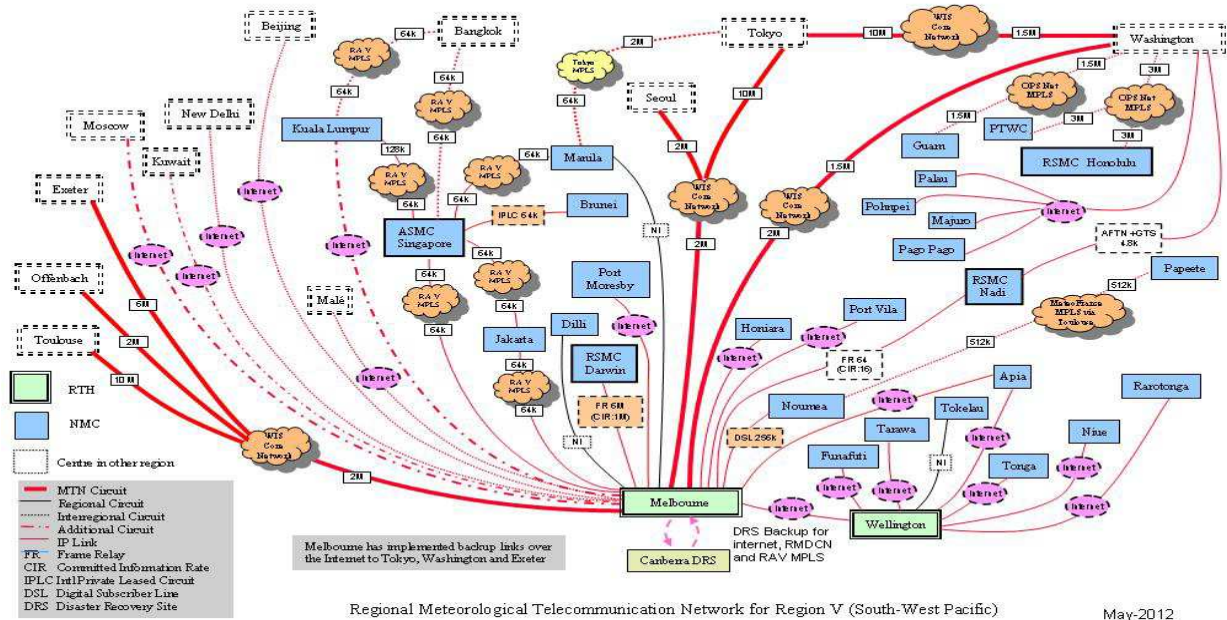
Beijing
64k
Bangkok
RA V MPLS
64k
2M
Tokyo
10M
WIS Com Network
1.5M
Washington
Tokyo MPLS
1.5M
3M
64k
Seoul
10M
OPS Net MPLS
OPS Net MPLS
New Delhi
64k
RA V MPLS
64k
Moscow
Kuala Lumpur
64k
Manila
2M
1.5M
PTWC
3M
3M
Guam
RSMC Honolulu
Kuwait
128k
RA V MPLS
Exeter
Internet
RA V MPLS
64k
WIS Com Network
1.5M
WIS Com Network
Palau
RA V MPLS
Brunei
Pohnpei
Internet
IPLC 64k
NI
Majuro
Internet
Internet
ASMC Singapore
2M
2M
AFTN +GTS 4.8k
Pago Pago
Internet
64k
Internet
64k
RA V MPLS
Papeete
Offenbach
64k
Port Moresby
RSMC Nadi
512k
RA V MPLS
6M
Malé
64k
MeteoFrance MPLS via Toulouse
64k
Port Vila
Internet
Dilli
Jakarta
Honiara
2M
Internet
Toulouse
Internet
512k
Internet
FR 64 (CIR:16)
64k
RSMC Darwin
Apia
10 M
Internet
Rarotonga
RA V MPLS
Noumea
Internet
RTH
64k
FR 6M (CIR:1M)
Tokelau
Tarawa
WIS Com Network
Internet
Niue
DSL 256k
NI
NMC
Internet
Tonga
NI
Funafuti
Internet
Internet
Centre in other region
Internet
Internet
2M
Melbourne
Internet
Internet
MTN Circuit
Regional Circuit
Wellington
Interregional Circuit
Additional Circuit
IP Link
DRS Backup for internet, RMDCN and RAV MPLS
FR Frame Relay
CIR Committed Information Rate
Melbourne has implemented backup links over the Internet to Tokyo, Washington and Exeter
IPLC Int'l Private Leased Circuit
Canberra DRS
DSL Digital Subscriber Line
DRS Disaster Recovery Site

Regional Meteorological Telecommunication Network for Region V (South-West Pacific)
May-2012